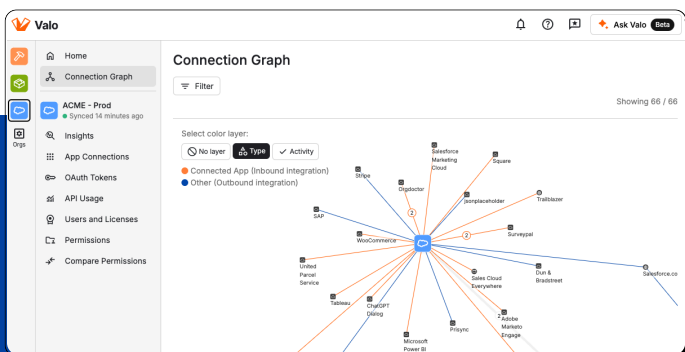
Valo

Ask Valo Beta

Orgs

Home
Connection Graph
ACME - Prod
Synced 14 minutes ago
Insights
App Connections
OAuth Tokens
API Usage
Users and Licenses
Permissions
Compare Permissions

Connection Graph

Filter

Showing 66 / 66

Select color layer:
No layer
Type
Activity

Connected App (Inbound integration)
Other (Outbound integration)

Stripe
Salesforce Marketing Cloud
Square
Orgdoctor
jsonplaceholder
Trailblazer
SAP
2
2
Surveypal
WooCommerce
United Parcel Service
Sales Cloud Everywhere
Dun & Bradstreet
Salesforce.co
Tableau
ChatGPT Dialog
2
Adobe Marketo Engage
Prisync
Microsoft Power BI